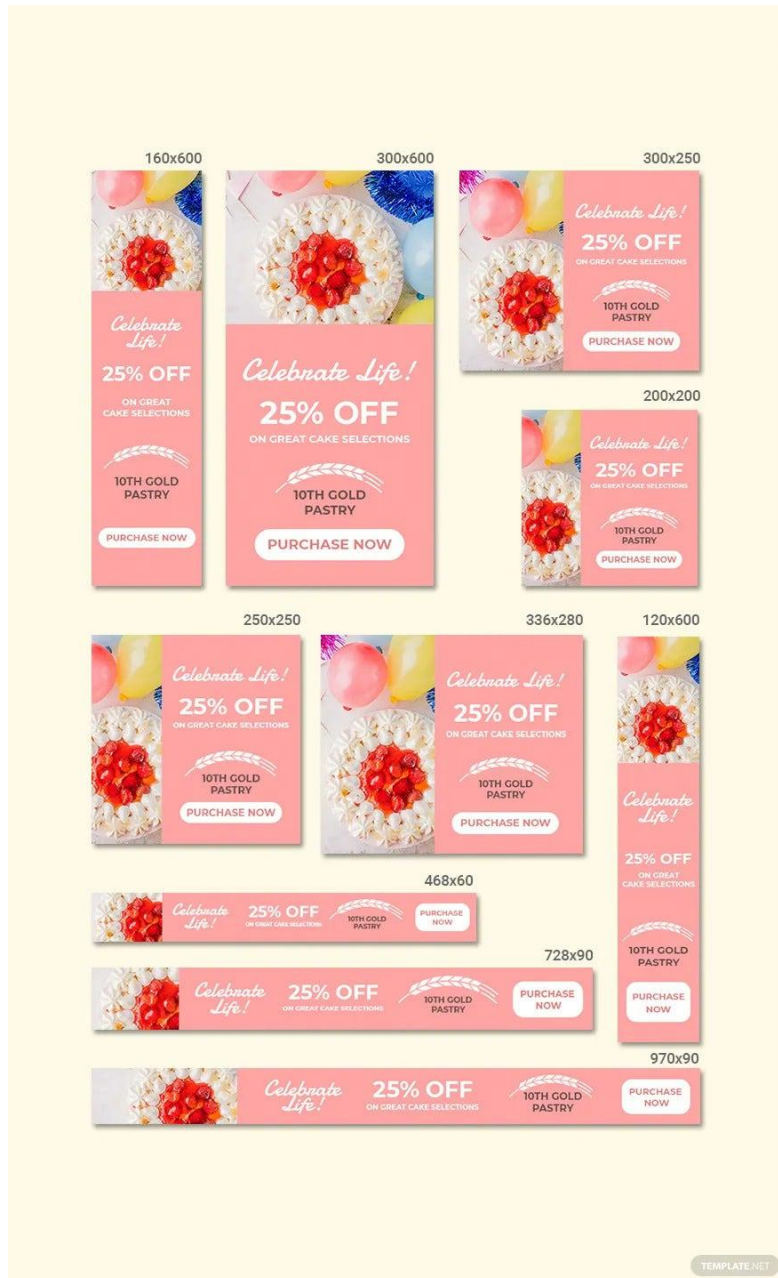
160x600

Celebrate Life!
25% OFF
ON GREAT CAKE SELECTIONS
10TH GOLD PASTRY
PURCHASE NOW

300x600

Celebrate Life!
25% OFF
ON GREAT CAKE SELECTIONS
10TH GOLD PASTRY
PURCHASE NOW

300x250

Celebrate Life!
25% OFF
ON GREAT CAKE SELECTIONS
10TH GOLD PASTRY
PURCHASE NOW

200x200

Celebrate Life!
25% OFF
ON GREAT CAKE SELECTIONS
10TH GOLD PASTRY
PURCHASE NOW

250x250

Celebrate Life!
25% OFF
ON GREAT CAKE SELECTIONS
10TH GOLD PASTRY
PURCHASE NOW

336x280

Celebrate Life!
25% OFF
ON GREAT CAKE SELECTIONS
10TH GOLD PASTRY
PURCHASE NOW

120x600

Celebrate Life!
25% OFF
ON GREAT CAKE SELECTIONS
10TH GOLD PASTRY
PURCHASE NOW

468x60

Celebrate Life!
25% OFF
ON GREAT CAKE SELECTIONS
10TH GOLD PASTRY
PURCHASE NOW

728x90

Celebrate Life!
25% OFF
ON GREAT CAKE SELECTIONS
10TH GOLD PASTRY
PURCHASE NOW

970x90

Celebrate Life!
25% OFF
ON GREAT CAKE SELECTIONS
10TH GOLD PASTRY
PURCHASE NOW

TEMPLATE.NET